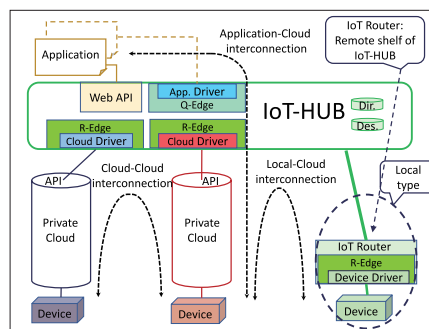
Application

Application-Cloud interconnection

IoT Router: Remote shelf of IoT-HUB

Web API

App. Driver

Q-Edge

IoT-HUB

Dir.

Des.

R-Edge

Cloud Driver

R-Edge

Cloud Driver

API

API

Cloud-Cloud interconnection

Local-Cloud interconnection

Local type

Private Cloud

Private Cloud

IoT Router

R-Edge

Device Driver

Device

Device

Device